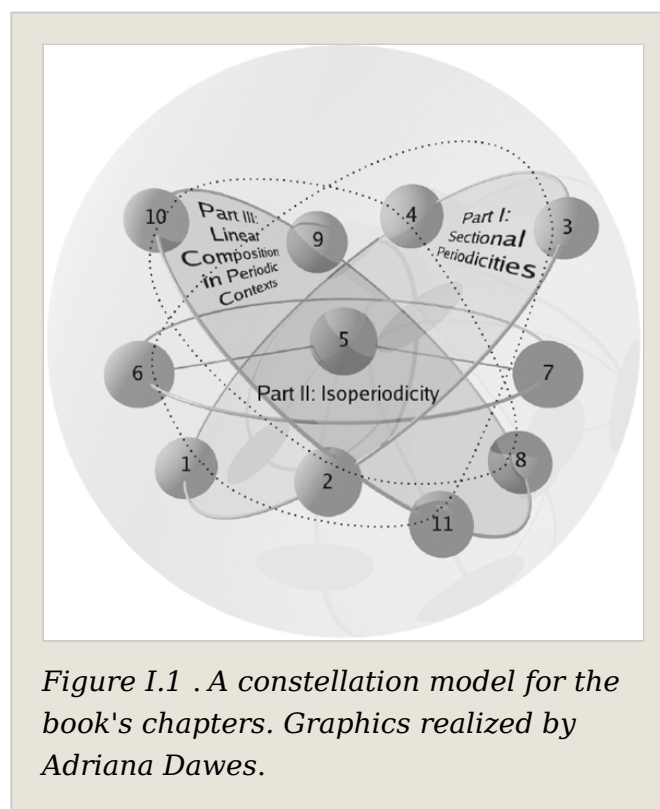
10

Part III: Linear Composition in Periodic Contexts

9

4

Part I: Sectional Periodicities

3

5

6

Part II: Isoperiodicity

7

1

2

8

11

Figure I.1 . A constellation model for the book's chapters. Graphics realized by Adriana Dawes.